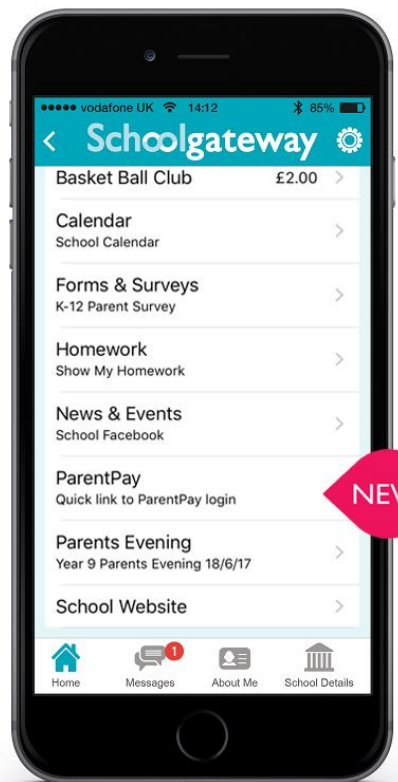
●●●●● vodafone UK 14:12 85%

Schoolgateway

Basket Ball Club £2.00

Calendar
School Calendar

Forms & Surveys
K-12 Parent Survey

Homework
Show My Homework

News & Events
School Facebook

ParentPay
Quick link to ParentPay login

NEV

Parents Evening
Year 9 Parents Evening 18/6/17

School Website

Home
1
Messages
About Me
School Details